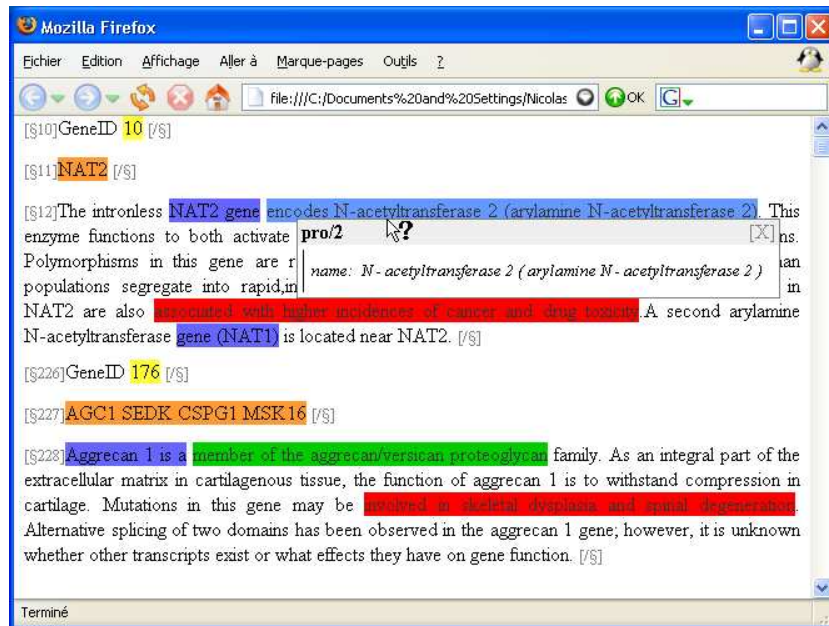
Mozilla Firefox

Fichier Edition Affichage Aller à Marque-pages Outils ?

file:///C:/Documents%20and%20Settings/Nicolas OK G

[§10]GeneID 10 [/§]

[§11]NAT2 [/§]

[§12]The intronless NAT2 gene encodes N-acetyltransferase 2 (arylamine N-acetyltransferase 2). This enzyme functions to both activate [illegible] ns. Polymorphisms in this gene are r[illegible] an populations segregate into rapid,in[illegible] in NAT2 are also associated with higher incidences of cancer and drug toxicity.A second arylamine N-acetyltransferase gene (NAT1) is located near NAT2. [/§]

pro/2 [X]

name: N - acetyltransferase 2 ( arylamine N - acetyltransferase 2 )

[§226]GeneID 176 [/§]

[§227]AGC1 SEDK CSPG1 MSK16 [/§]

[§228]Aggrecan 1 is a member of the aggrecan/versican proteoglycan family. As an integral part of the extracellular matrix in cartilagenous tissue, the function of aggrecan 1 is to withstand compression in cartilage. Mutations in this gene may be involved in skeletal dysplasia and spinal degeneration. Alternative splicing of two domains has been observed in the aggrecan 1 gene; however, it is unknown whether other transcripts exist or what effects they have on gene function. [/§]

Terminé